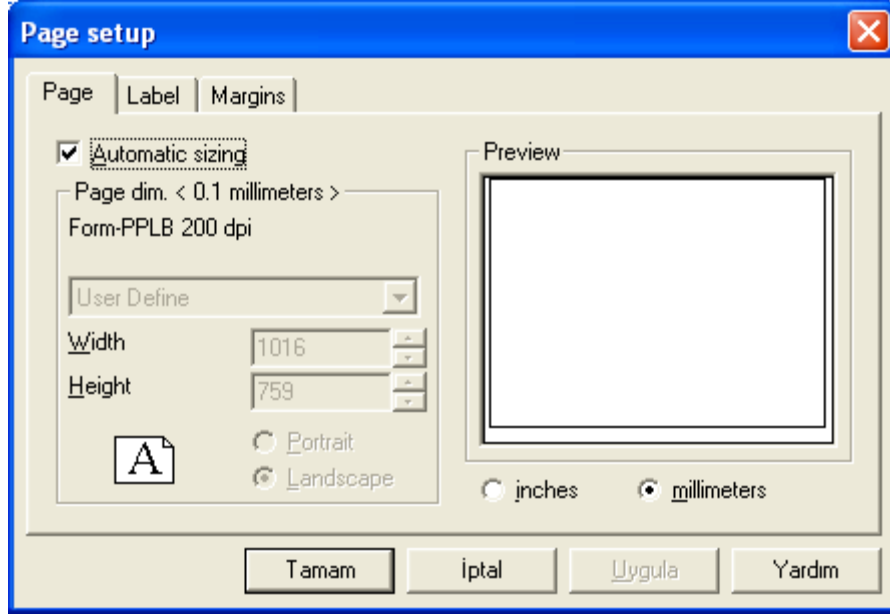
Page setup

Page | Label | Margins

Automatic sizing

Page dim. < 0.1 millimeters >

Form-PPLB 200 dpi

User Define

Width 1016

Height 759

A

Portrait

Landscape

Preview

inches

millimeters

Tamam | İptal | Uygula | Yardım